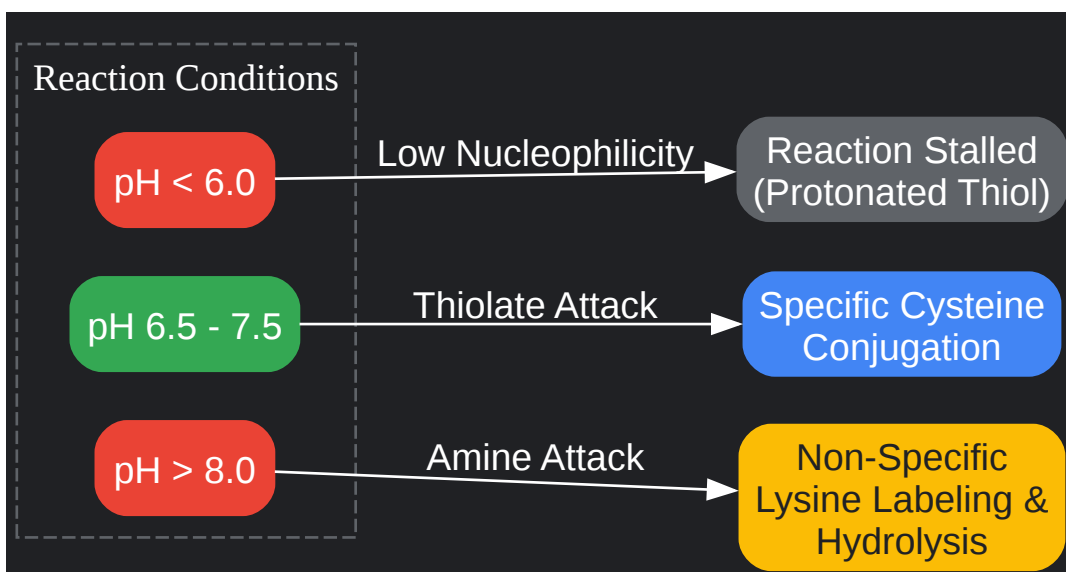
Reaction Conditions

pH < 6.0

Low Nucleophilicity

Reaction Stalled (Protonated Thiol)

pH 6.5 - 7.5

Thiolate Attack

Specific Cysteine Conjugation

pH > 8.0

Amine Attack

Non-Specific Lysine Labeling & Hydrolysis